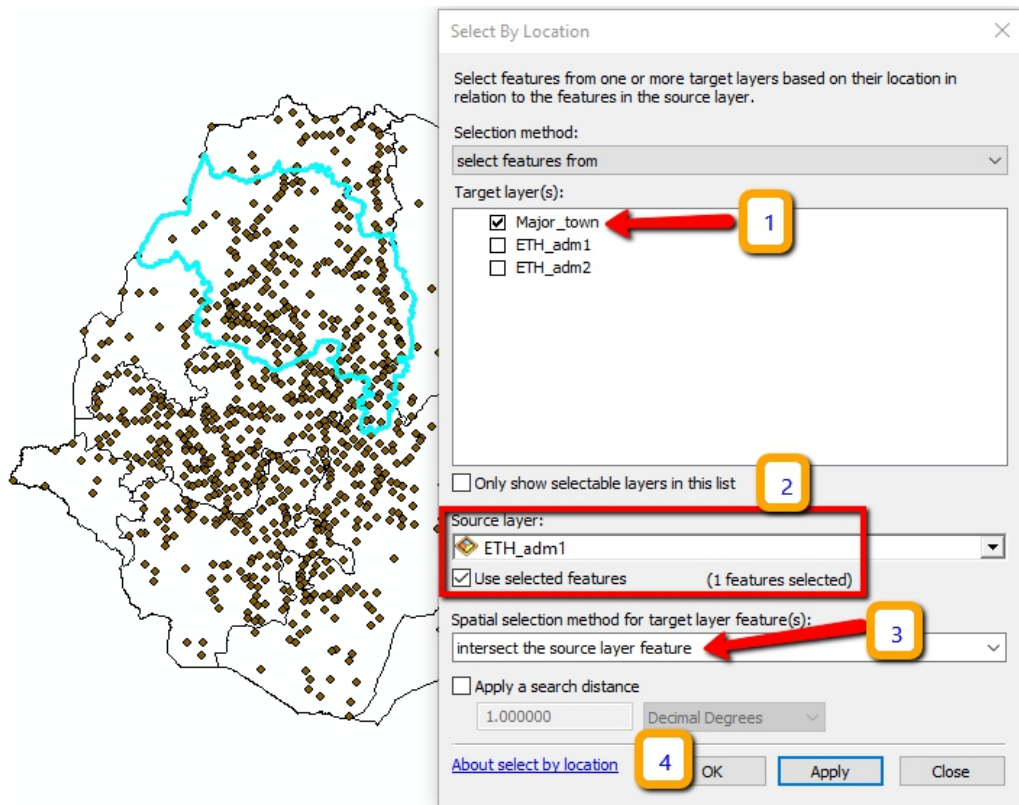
Select By Location

Select features from one or more target layers based on their location in relation to the features in the source layer.

Selection method:

select features from

Target layer(s):

Major_town

1

ETH_adm1

ETH_adm2

Only show selectable layers in this list

2

Source layer:

ETH_adm1

Use selected features

(1 features selected)

Spatial selection method for target layer feature(s):

3

intersect the source layer feature

Apply a search distance

1.000000

Decimal Degrees

About select by location

4

OK

Apply

Close